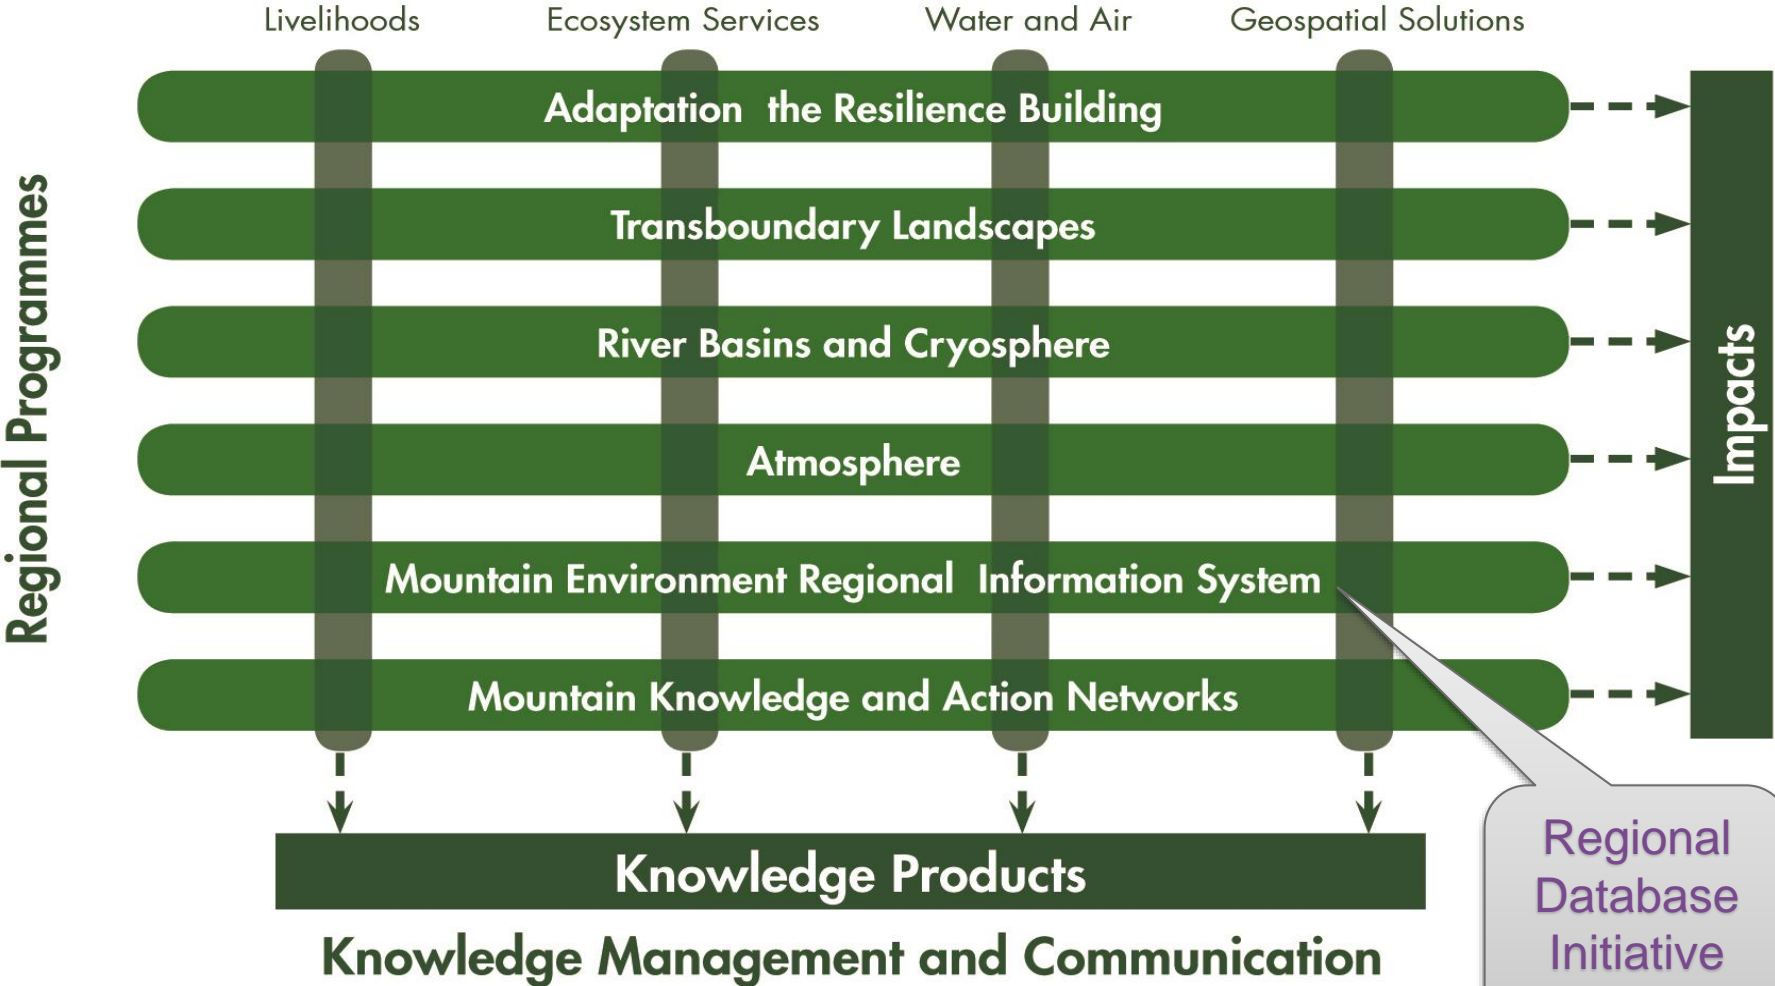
Livelihoods Ecosystem Services Water and Air Geospatial Solutions

Regional Programmes

Adaptation the Resilience Building

Transboundary Landscapes

River Basins and Cryosphere

Atmosphere

Mountain Environment Regional Information System

Mountain Knowledge and Action Networks

Impacts

Knowledge Products

Knowledge Management and Communication

Regional Database Initiative